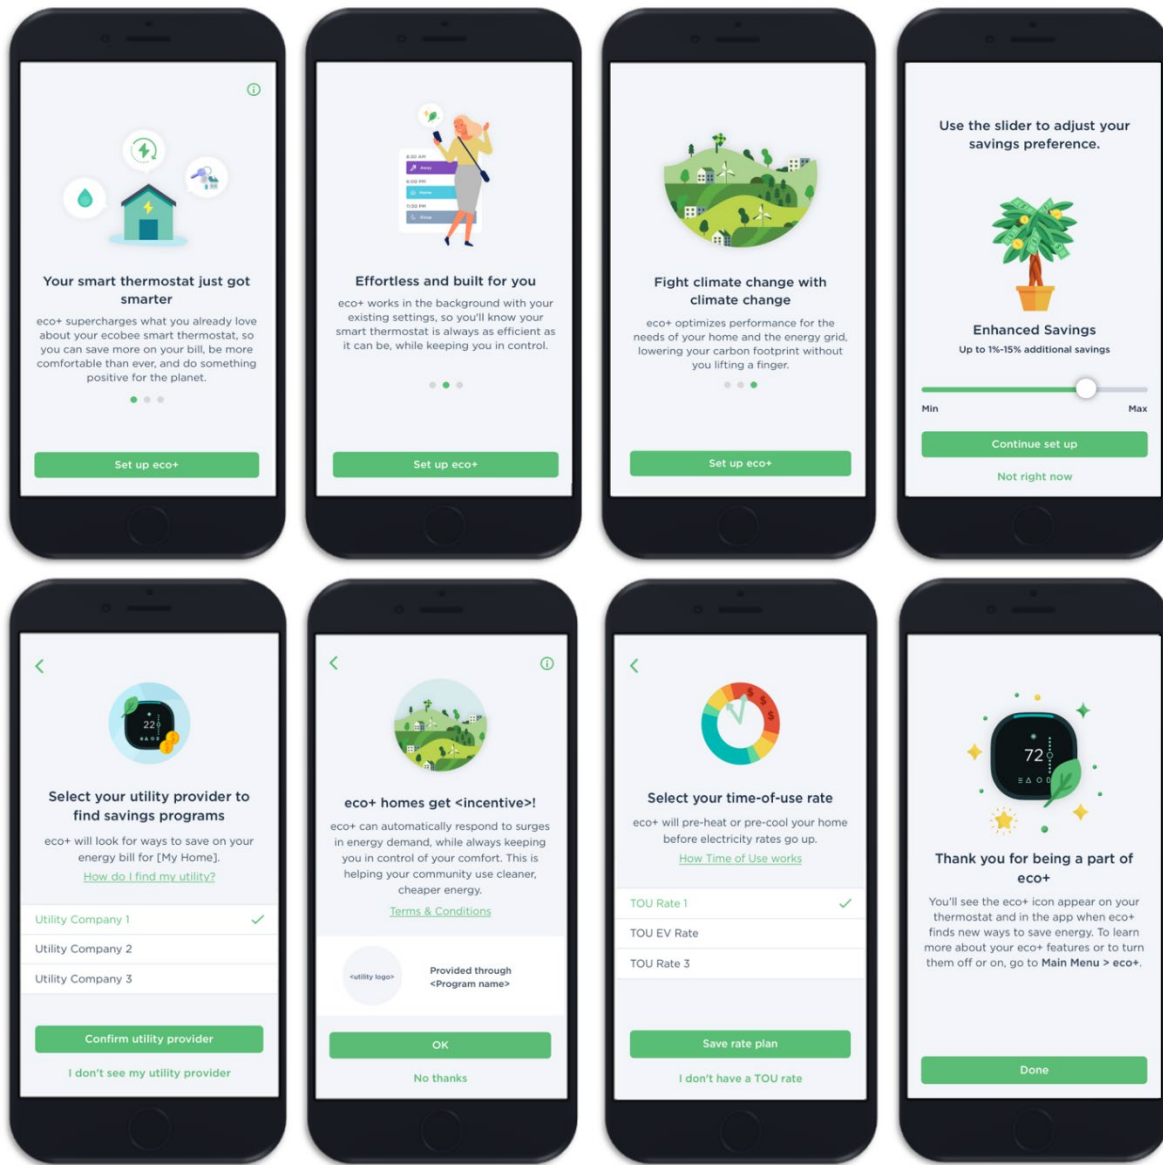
Your smart thermostat just got smarter

eco+ supercharges what you already love about your ecobee smart thermostat, so you can save more on your bill, be more comfortable than ever, and do something positive for the planet.

Set up eco+

Effortless and built for you

eco+ works in the background with your existing settings, so you'll know your smart thermostat is always as efficient as it can be, while keeping you in control.

Set up eco+

Fight climate change with climate change

eco+ optimizes performance for the needs of your home and the energy grid, lowering your carbon footprint without you lifting a finger.

Set up eco+

Use the slider to adjust your savings preference.

Enhanced Savings

Up to 1%-15% additional savings

Min

Max

Continue set up

Not right now

Select your utility provider to find savings programs

eco+ will look for ways to save on your energy bill for [My Home].

How do I find my utility?

Utility Company 1

Utility Company 2

Utility Company 3

Confirm utility provider

I don't see my utility provider

eco+ homes get <incentive>!

eco+ can automatically respond to surges in energy demand, while always keeping you in control of your comfort. This is helping your community use cleaner, cheaper energy.

Terms & Conditions

<utility logo>

Provided through <Program name>

OK

No thanks

Select your time-of-use rate

eco+ will pre-heat or pre-cool your home before electricity rates go up.

How Time of Use works

TOU Rate 1

TOU EV Rate

TOU Rate 3

Save rate plan

I don't have a TOU rate

72

Thank you for being a part of eco+

You'll see the eco+ icon appear on your thermostat and in the app when eco+ finds new ways to save energy. To learn more about your eco+ features or to turn them off or on, go to Main Menu > eco+.

Done